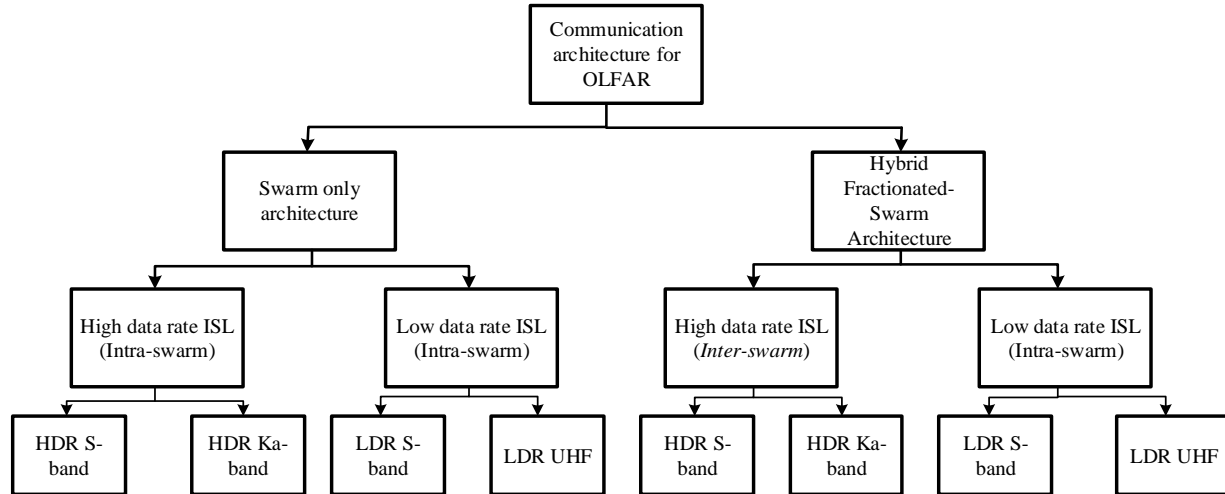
Communication architecture for OLFAR

Swarm only architecture

Hybrid Fractionated-Swarm Architecture

High data rate ISL (Intra-swarm)

Low data rate ISL (Intra-swarm)

High data rate ISL (Inter-swarm)

Low data rate ISL (Intra-swarm)

HDR S-band

HDR Ka-band

LDR S-band

LDR UHF

HDR S-band

HDR Ka-band

LDR S-band

LDR UHF